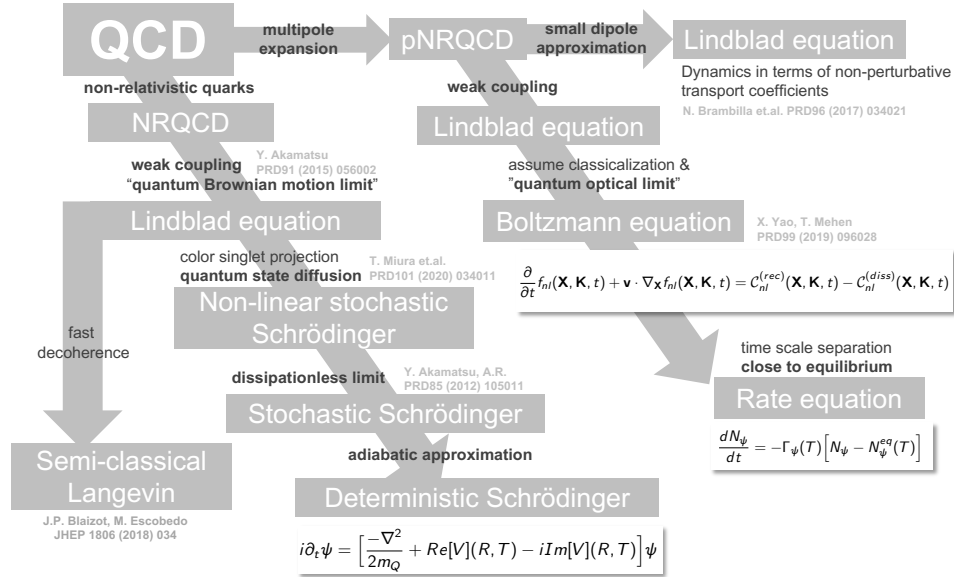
QCD

multipole expansion

pNRQCD

small dipole approximation

Lindblad equation

Dynamics in terms of non-perturbative transport coefficients

N. Brambilla et.al. PRD96 (2017) 034021

non-relativistic quarks

weak coupling

NRQCD

Lindblad equation

Y. Akamatsu PRD91 (2015) 056002

weak coupling "quantum Brownian motion limit"

assume classicalization & "quantum optical limit"

Lindblad equation

Boltzmann equation

X. Yao, T. Mehen PRD99 (2019) 096028

color singlet projection
quantum state diffusion

T. Miura et.al. PRD101 (2020) 034011

$\frac{\partial}{\partial t} f_{nl}(\mathbf{X}, \mathbf{K}, t) + \mathbf{v} \cdot \nabla_{\mathbf{X}} f_{nl}(\mathbf{X}, \mathbf{K}, t) = \mathcal{C}_{nl}^{(rec)}(\mathbf{X}, \mathbf{K}, t) - \mathcal{C}_{nl}^{(diss)}(\mathbf{X}, \mathbf{K}, t)$

Non-linear stochastic Schrödinger

fast decoherence

time scale separation
close to equilibrium

dissipationless limit

Y. Akamatsu, A.R. PRD85 (2012) 105011

Stochastic Schrödinger

Rate equation

$\frac{dN_\psi}{dt} = -\Gamma_\psi(T)\left[N_\psi - N_\psi^{eq}(T)\right]$

adiabatic approximation

Semi-classical Langevin

Deterministic Schrödinger

J.P. Blaizot, M. Escobedo JHEP 1806 (2018) 034

$i\partial_t \psi = \left[\frac{-\nabla^2}{2m_Q} + Re[V](R,T) - iIm[V](R,T)\right]\psi$